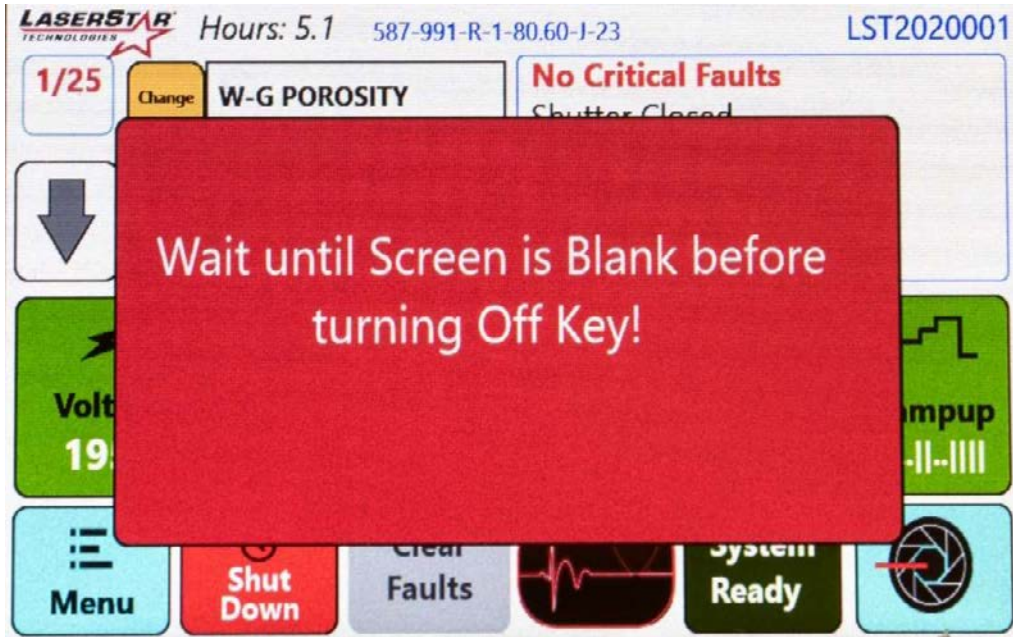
LASERSTAR TECHNOLOGIES Hours: 5.1 587-991-R-1-80.60-J-23 LST2020001

1/25

Change W-G POROSITY

No Critical Faults

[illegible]

Wait until Screen is Blank before turning Off Key!

Volt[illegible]

19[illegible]

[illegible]mpup

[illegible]-II--IIII

Menu

Shut Down

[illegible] Faults

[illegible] Ready